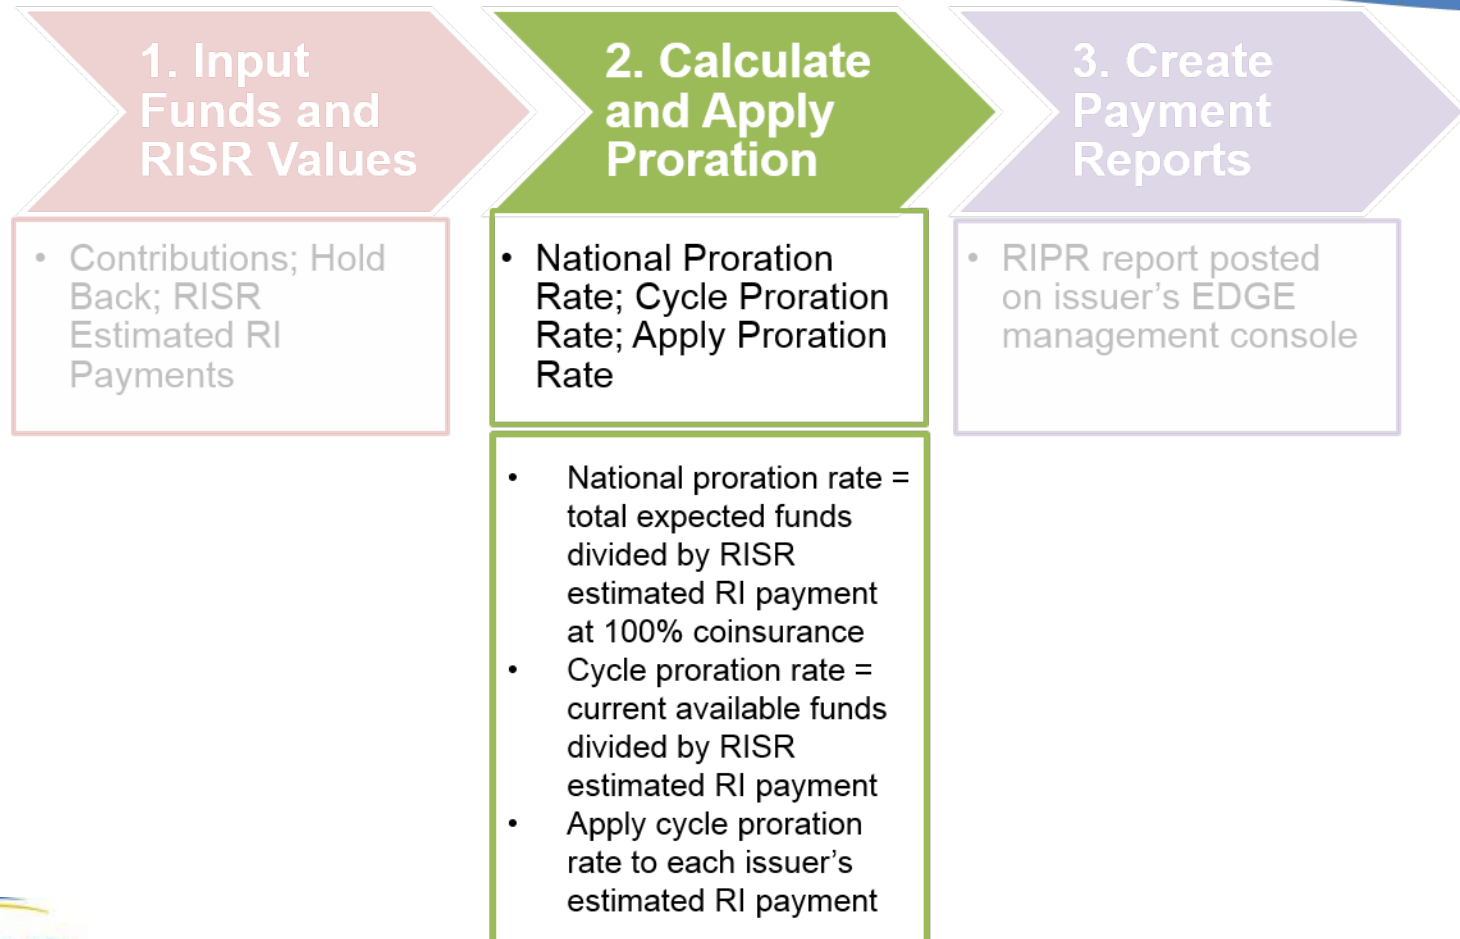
1. Input Funds and RISR Values

• Contributions; Hold Back; RISR Estimated RI Payments

2. Calculate and Apply Proration

• National Proration Rate; Cycle Proration Rate; Apply Proration Rate

• National proration rate = total expected funds divided by RISR estimated RI payment at 100% coinsurance
• Cycle proration rate = current available funds divided by RISR estimated RI payment
• Apply cycle proration rate to each issuer's estimated RI payment

3. Create Payment Reports

• RIPR report posted on issuer's EDGE management console